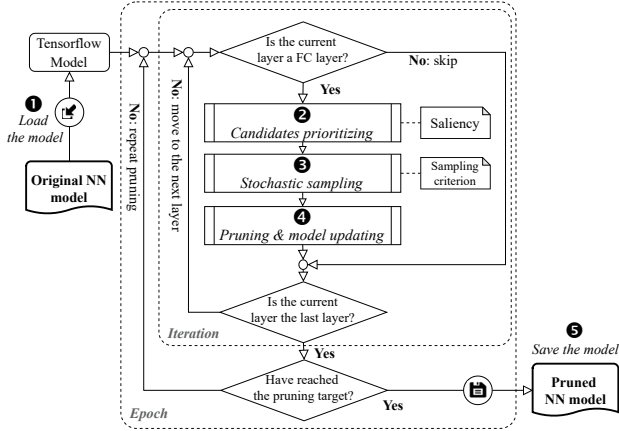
Tensorflow Model

❶ Load the model

Original NN model

No: repeat pruning

No: move to the next layer

Is the current layer a FC layer?

No: skip

Yes

❷ Candidates prioritizing

Saliency

❸ Stochastic sampling

Sampling criterion

❹ Pruning & model updating

Is the current layer the last layer?

Iteration

Yes

Have reached the pruning target?

Yes

Epoch

❺ Save the model

Pruned NN model